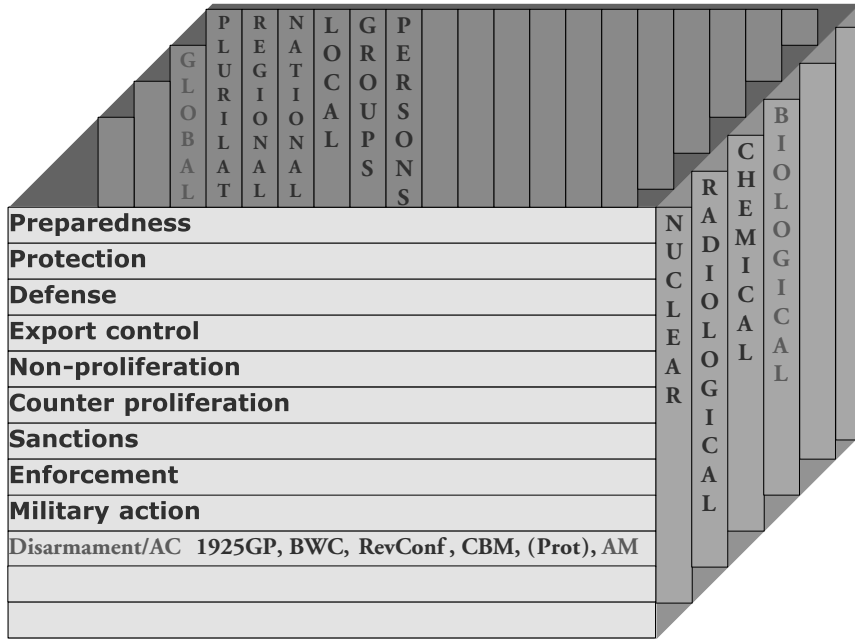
GLOBAL
PLURILAT
REGIONAL
NATIONAL
LOCAL
GROUPS
PERSONS

Preparedness
Protection
Defense
Export control
Non-proliferation
Counter proliferation
Sanctions
Enforcement
Military action
Disarmament/AC 1925GP, BWC, RevConf, CBM, (Prot), AM

NUCLEAR
RADIOLOGICAL
CHEMICAL
BIOLOGICAL